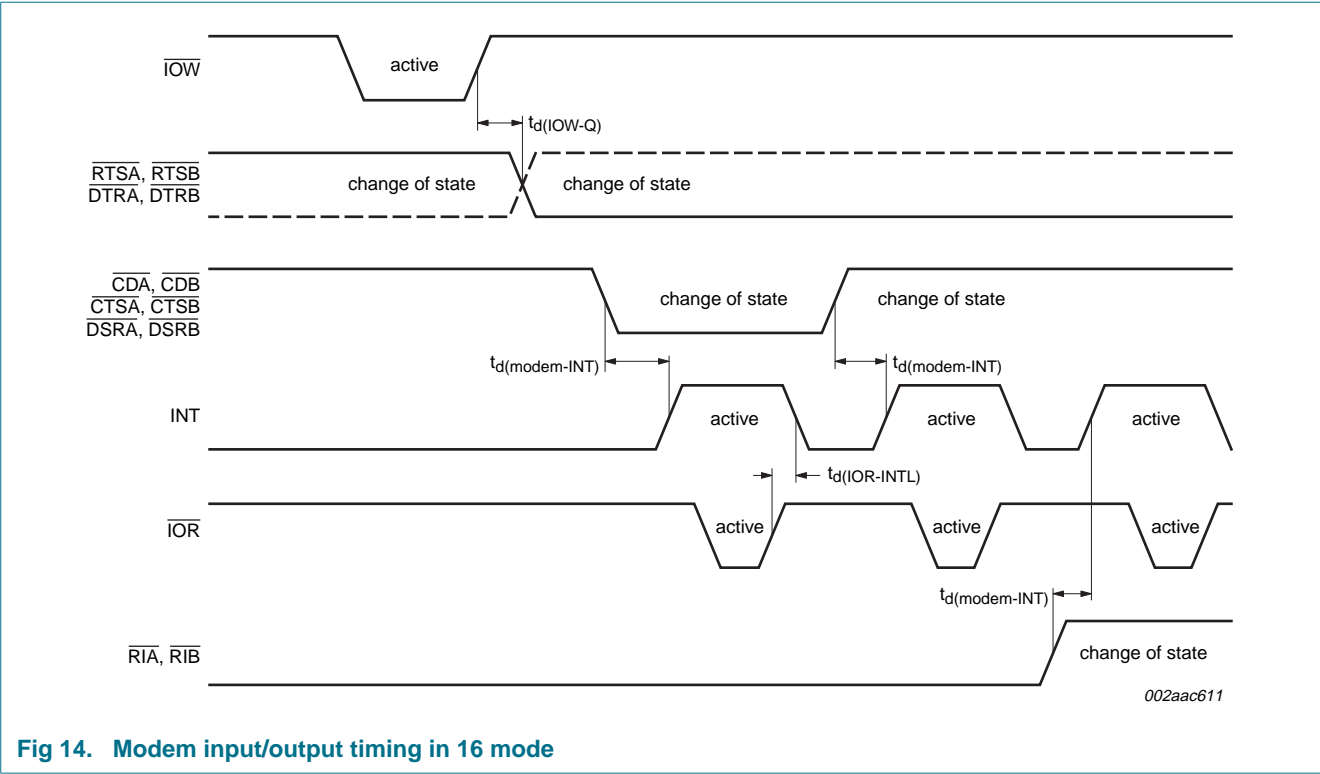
$\overline{IOW}$

active

$t_{d(IOW-Q)}$

$\overline{RTSA}$, $\overline{RTSB}$
$\overline{DTRA}$, $\overline{DTRB}$

change of state

change of state

$\overline{CDA}$, $\overline{CDB}$
$\overline{CTSA}$, $\overline{CTSB}$
$\overline{DSRA}$, $\overline{DSRB}$

change of state

change of state

$t_{d(modem-INT)}$

$t_{d(modem-INT)}$

INT

active

active

active

$t_{d(IOR-INTL)}$

$\overline{IOR}$

active

active

active

$t_{d(modem-INT)}$

$\overline{RIA}$, $\overline{RIB}$

change of state

002aac611

Fig 14. Modem input/output timing in 16 mode